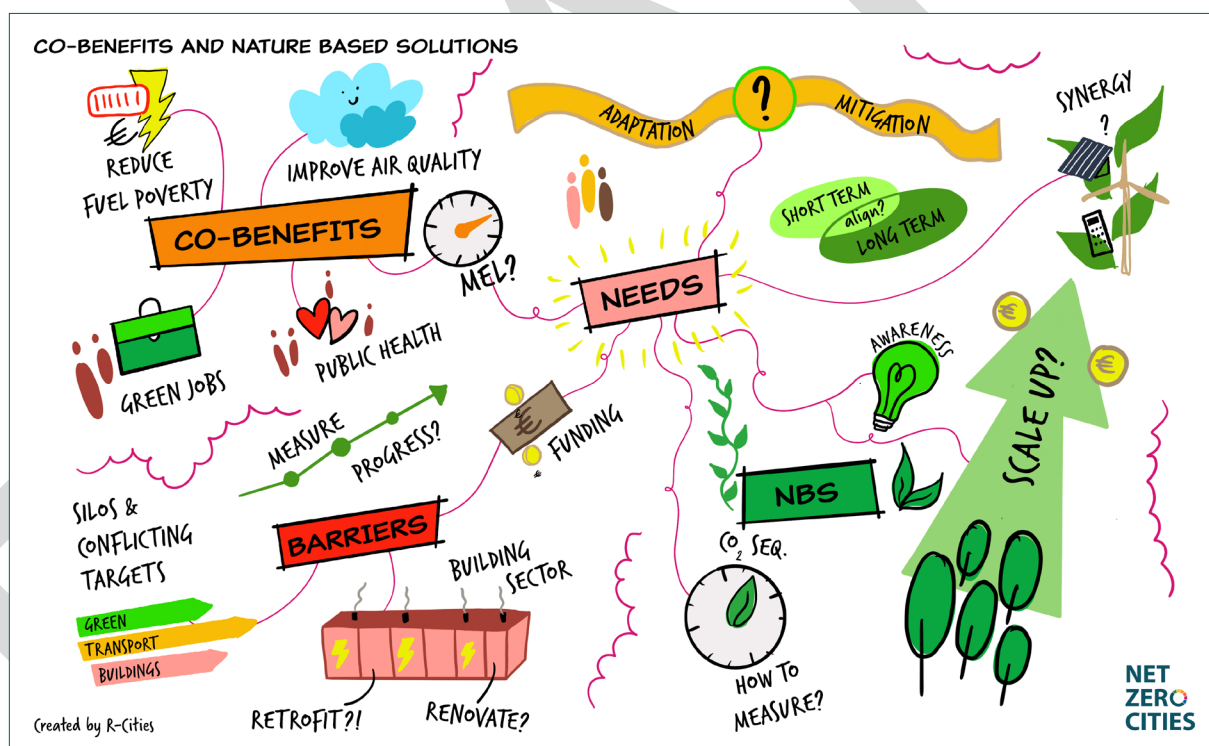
CO-BENEFITS AND NATURE BASED SOLUTIONS

REDUCE FUEL POVERTY

IMPROVE AIR QUALITY

CO-BENEFITS

MEL?

GREEN JOBS

PUBLIC HEALTH

ADAPTATION

?

MITIGATION

SHORT TERM

align?

LONG TERM

SYNERGY

?

NEEDS

AWARENESS

SCALE UP?

MEASURE

PROGRESS?

FUNDING

NBS

SILOS & CONFLICTING TARGETS

GREEN

TRANSPORT

BUILDINGS

BARRIERS

BUILDING SECTOR

$CO_2$ SEQ.

HOW TO MEASURE?

RETROFIT?!

RENOVATE?

Created by R-Cities

NET ZERO CITIES